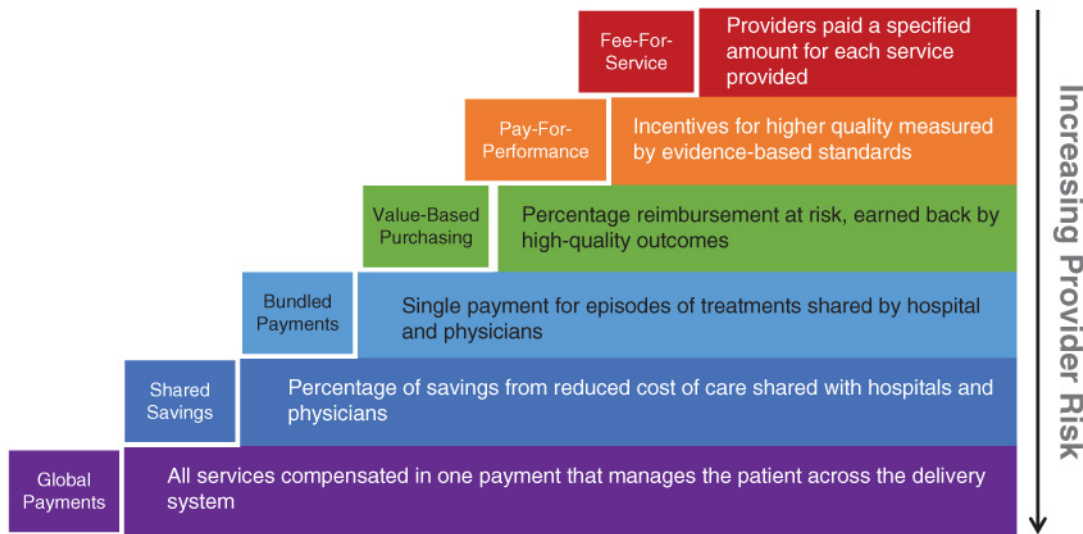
Fee-For-Service

Providers paid a specified amount for each service provided

Pay-For-Performance

Incentives for higher quality measured by evidence-based standards

Value-Based Purchasing

Percentage reimbursement at risk, earned back by high-quality outcomes

Bundled Payments

Single payment for episodes of treatments shared by hospital and physicians

Shared Savings

Percentage of savings from reduced cost of care shared with hospitals and physicians

Global Payments

All services compensated in one payment that manages the patient across the delivery system

Increasing Provider Risk